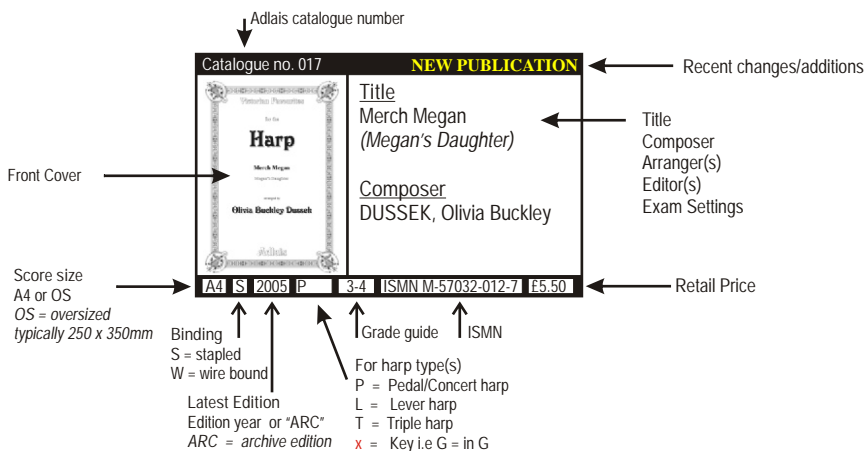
Adlais catalogue number

Catalogue no. 017

NEW PUBLICATION

Recent changes/additions

Victorian Favourites

for the

Harp

Merch Megan

Megan's Daughter

arranged by

Olivia Buckley Dussek

Adlais

Title
Merch Megan
*(Megan's Daughter)*

Composer
DUSSEK, Olivia Buckley

Title
Composer
Arranger(s)
Editor(s)
Exam Settings

Front Cover

| A4 | S | 2005 | P | 3-4 | ISMN M-57032-012-7 | £5.50 |
|---|---|---|---|---|---|---|

Retail Price

Score size
A4 or OS
*OS = oversized typically 250 x 350mm*

Binding
S = stapled
W = wire bound

Grade guide

ISMN

For harp type(s)
P = Pedal/Concert harp
L = Lever harp
T = Triple harp
x = Key i.e G = in G

Latest Edition
Edition year or "ARC"
*ARC = archive edition*